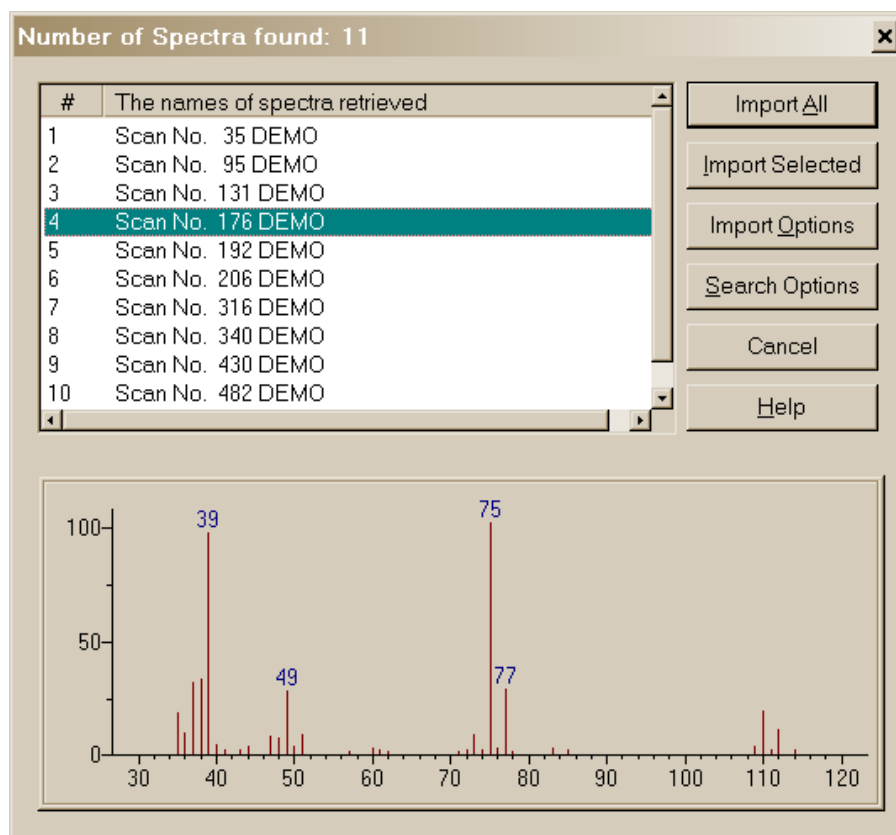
Number of Spectra found: 11

| # | The names of spectra retrieved |
|---|---|
| 1 | Scan No. 35 DEMO |
| 2 | Scan No. 95 DEMO |
| 3 | Scan No. 131 DEMO |
| 4 | Scan No. 176 DEMO |
| 5 | Scan No. 192 DEMO |
| 6 | Scan No. 206 DEMO |
| 7 | Scan No. 316 DEMO |
| 8 | Scan No. 340 DEMO |
| 9 | Scan No. 430 DEMO |
| 10 | Scan No. 482 DEMO |

Import All
Import Selected
Import Options
Search Options
Cancel
Help

100
50
0
39
49
75
77
30 40 50 60 70 80 90 100 110 120